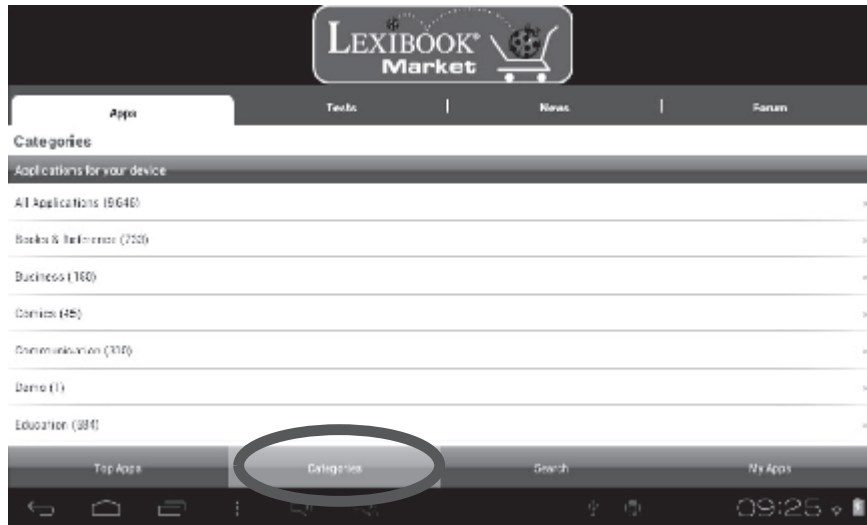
LEXIBOOK®
Market

Apps | Tools | News | Forum

Categories

Applications for your device

All Applications (9646)

Books & Reference (733)

Business (160)

Comics (46)

Communication (310)

Demo (1)

Education (984)

Top Apps | Categories | Search | My Apps

09:25